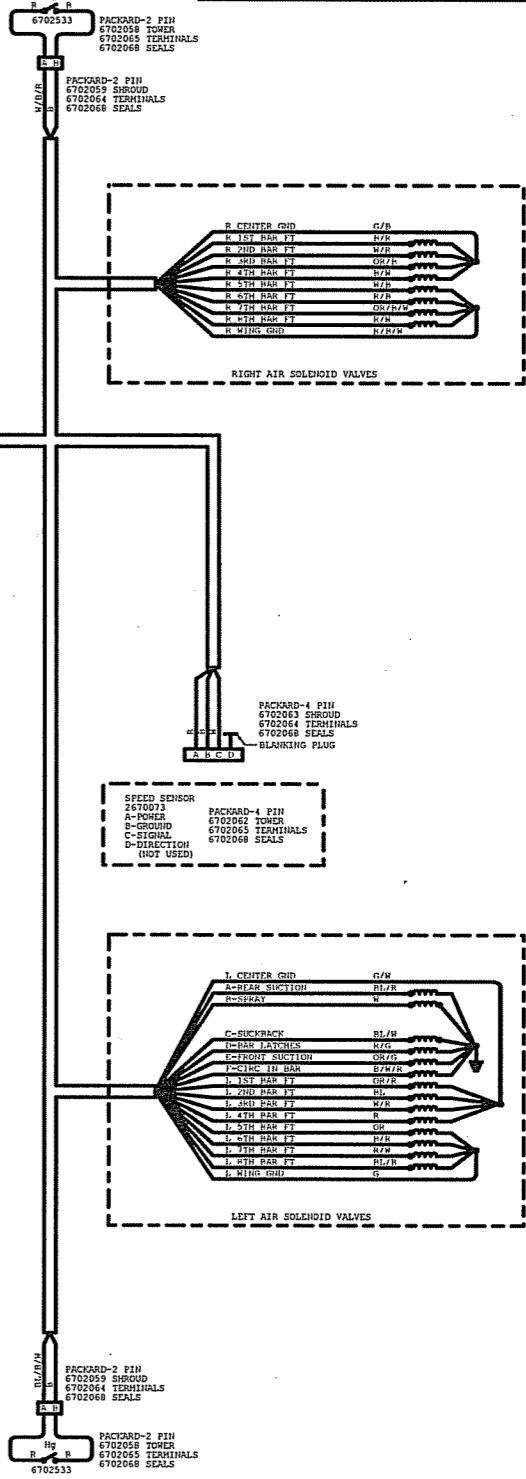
R R
6702533
PACKARD-2 PIN
6702058 TOWER
6702065 TERMINALS
6702068 SEALS

A B

W/B/R
B

PACKARD-2 PIN
6702059 SHROUD
6702064 TERMINALS
6702068 SEALS

R CENTER GND G/B
R 1ST BAR FT B/R
R 2ND BAR FT W/R
R 3RD BAR FT OR/B
R 4TH BAR FT B/W
R 5TH BAR FT W/B
R 6TH BAR FT R/B
R 7TH BAR FT OR/B/W
R 8TH BAR FT R/W
R WING GND R/B/W

RIGHT AIR SOLENOID VALVES

R B W
A B C D

PACKARD-4 PIN
6702063 SHROUD
6702064 TERMINALS
6702068 SEALS
BLANKING PLUG

SPEED SENSOR
2670073
A-POWER
B-GROUND
C-SIGNAL
D-DIRECTION
(NOT USED)
PACKARD-4 PIN
6702062 TOWER
6702065 TERMINALS
6702068 SEALS

L CENTER GND G/W
A-REAR SUCTION BL/R
B-SPRAY W
C-SUCKBACK BL/W
D-BAR LATCHES R/G
E-FRONT SUCTION OR/G
F-CIRC IN BAR B/W/R
L 1ST BAR FT OR/R
L 2ND BAR FT BL
L 3RD BAR FT W/R
L 4TH BAR FT R
L 5TH BAR FT OR
L 6TH BAR FT B/R
L 7TH BAR FT R/W
L 8TH BAR FT BL/B
L WING GND G

LEFT AIR SOLENOID VALVES

BL/B/W
B

PACKARD-2 PIN
6702059 SHROUD
6702064 TERMINALS
6702068 SEALS

A B

Hg
R R
6702533
PACKARD-2 PIN
6702058 TOWER
6702065 TERMINALS
6702068 SEALS